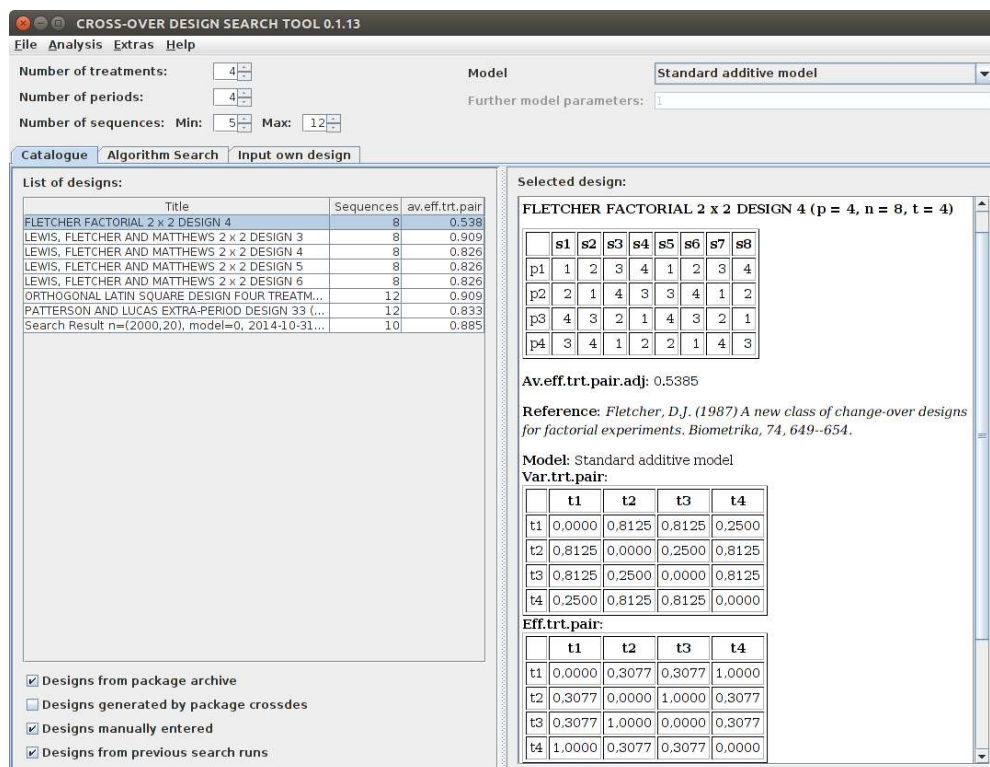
CROSS-OVER DESIGN SEARCH TOOL 0.1.13

File Analysis Extras Help

Number of treatments: 4

Number of periods: 4

Number of sequences: Min: 5 Max: 12

Model Standard additive model

Further model parameters: 1

Catalogue Algorithm Search Input own design

List of designs:

| Title | Sequences | av.eff.trt.pair |
|---|---|---|
| FLETCHER FACTORIAL 2 x 2 DESIGN 4 | 8 | 0.538 |
| LEWIS, FLETCHER AND MATTHEWS 2 x 2 DESIGN 3 | 8 | 0.909 |
| LEWIS, FLETCHER AND MATTHEWS 2 x 2 DESIGN 4 | 8 | 0.826 |
| LEWIS, FLETCHER AND MATTHEWS 2 x 2 DESIGN 5 | 8 | 0.826 |
| LEWIS, FLETCHER AND MATTHEWS 2 x 2 DESIGN 6 | 8 | 0.826 |
| ORTHOGONAL LATIN SQUARE DESIGN FOUR TREATM... | 12 | 0.909 |
| PATTERSON AND LUCAS EXTRA-PERIOD DESIGN 33 (... | 12 | 0.833 |
| Search Result n=(2000,20), model=0, 2014-10-31... | 10 | 0.885 |

Designs from package archive

Designs generated by package crossdes

Designs manually entered

Designs from previous search runs

Selected design:

FLETCHER FACTORIAL 2 x 2 DESIGN 4 (p = 4, n = 8, t = 4)

| | s1 | s2 | s3 | s4 | s5 | s6 | s7 | s8 |
|---|---|---|---|---|---|---|---|---|
| p1 | 1 | 2 | 3 | 4 | 1 | 2 | 3 | 4 |
| p2 | 2 | 1 | 4 | 3 | 3 | 4 | 1 | 2 |
| p3 | 4 | 3 | 2 | 1 | 4 | 3 | 2 | 1 |
| p4 | 3 | 4 | 1 | 2 | 2 | 1 | 4 | 3 |

Av.eff.trt.pair.adj: 0.5385

Reference: Fletcher, D.J. (1987) A new class of change-over designs for factorial experiments. Biometrika, 74, 649--654.

Model: Standard additive model
Var.trt.pair:

| | t1 | t2 | t3 | t4 |
|---|---|---|---|---|
| t1 | 0,0000 | 0,8125 | 0,8125 | 0,2500 |
| t2 | 0,8125 | 0,0000 | 0,2500 | 0,8125 |
| t3 | 0,8125 | 0,2500 | 0,0000 | 0,8125 |
| t4 | 0,2500 | 0,8125 | 0,8125 | 0,0000 |

Eff.trt.pair:

| | t1 | t2 | t3 | t4 |
|---|---|---|---|---|
| t1 | 0,0000 | 0,3077 | 0,3077 | 1,0000 |
| t2 | 0,3077 | 0,0000 | 1,0000 | 0,3077 |
| t3 | 0,3077 | 1,0000 | 0,0000 | 0,3077 |
| t4 | 1,0000 | 0,3077 | 0,3077 | 0,0000 |